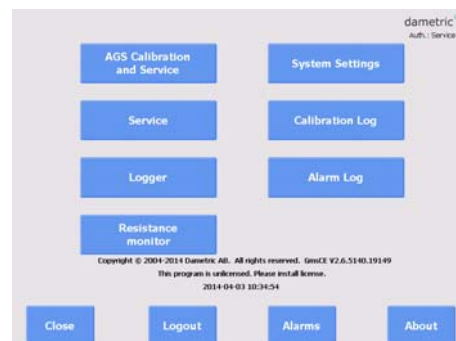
dametric
Auth.: Service

AGS Calibration and Service

System Settings

Service

Calibration Log

Logger

Alarm Log

Resistance monitor

Copyright © 2004-2014 Dametric AB. All rights reserved. GmsCE V2.6.5140.19149
This program is unlicensed. Please install license.
2014-04-03 10:34:54

Close

Logout

Alarms

About